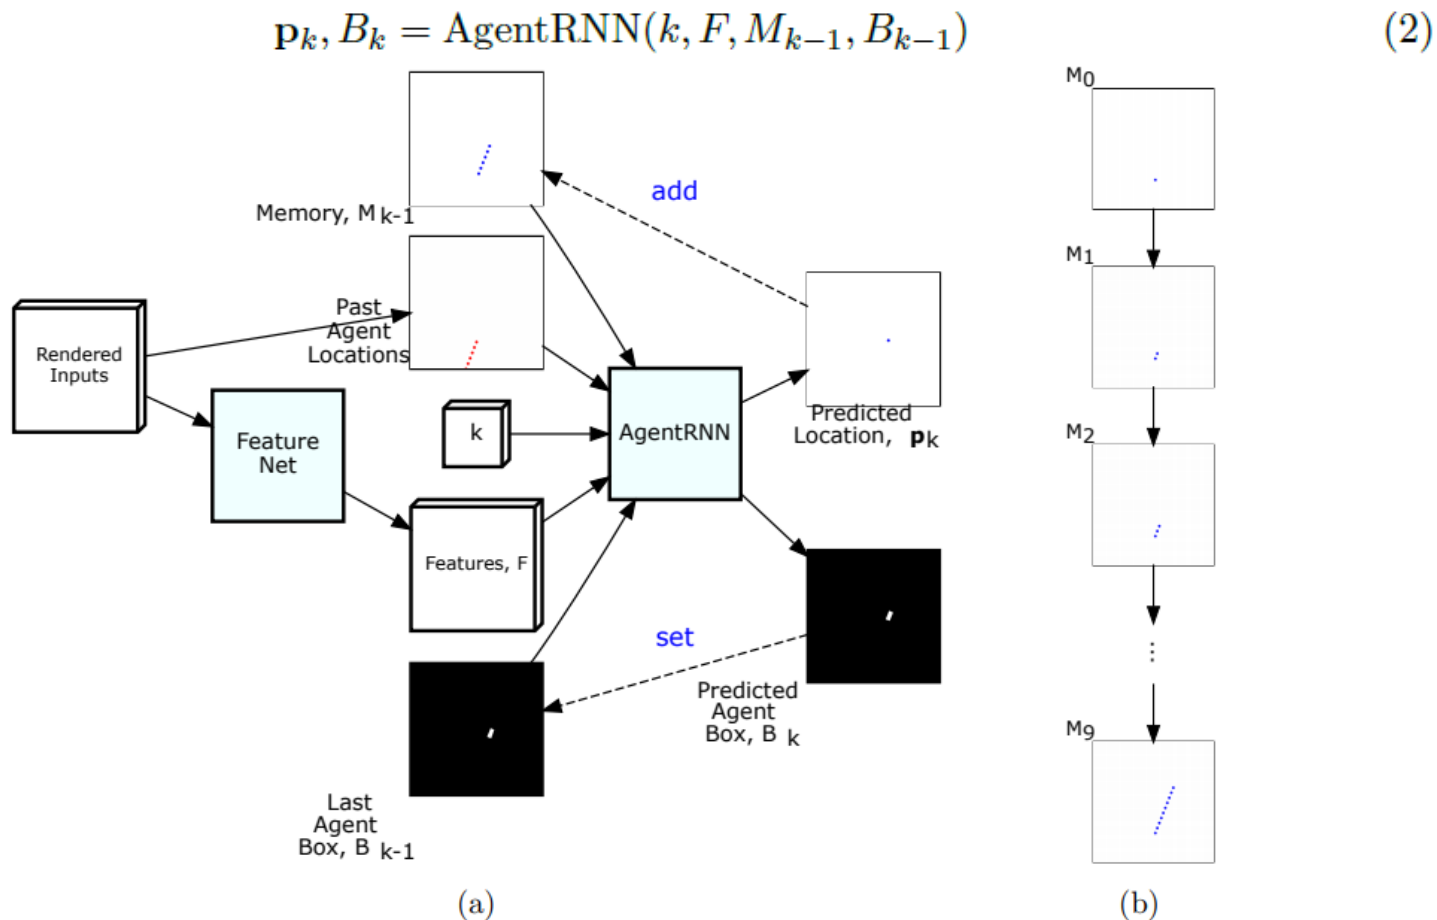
$\mathbf{p}_k, B_k = \text{AgentRNN}(k, F, M_{k-1}, B_{k-1})$ (2)

Memory, M k-1

add

Rendered Inputs

Past Agent Locations

Feature Net

k

AgentRNN

Predicted Location, $\mathbf{p}_k$

Features, F

set

Predicted Agent Box, B k

Last Agent Box, B k-1

(a)

M0

M1

M2

⋮

M9

(b)